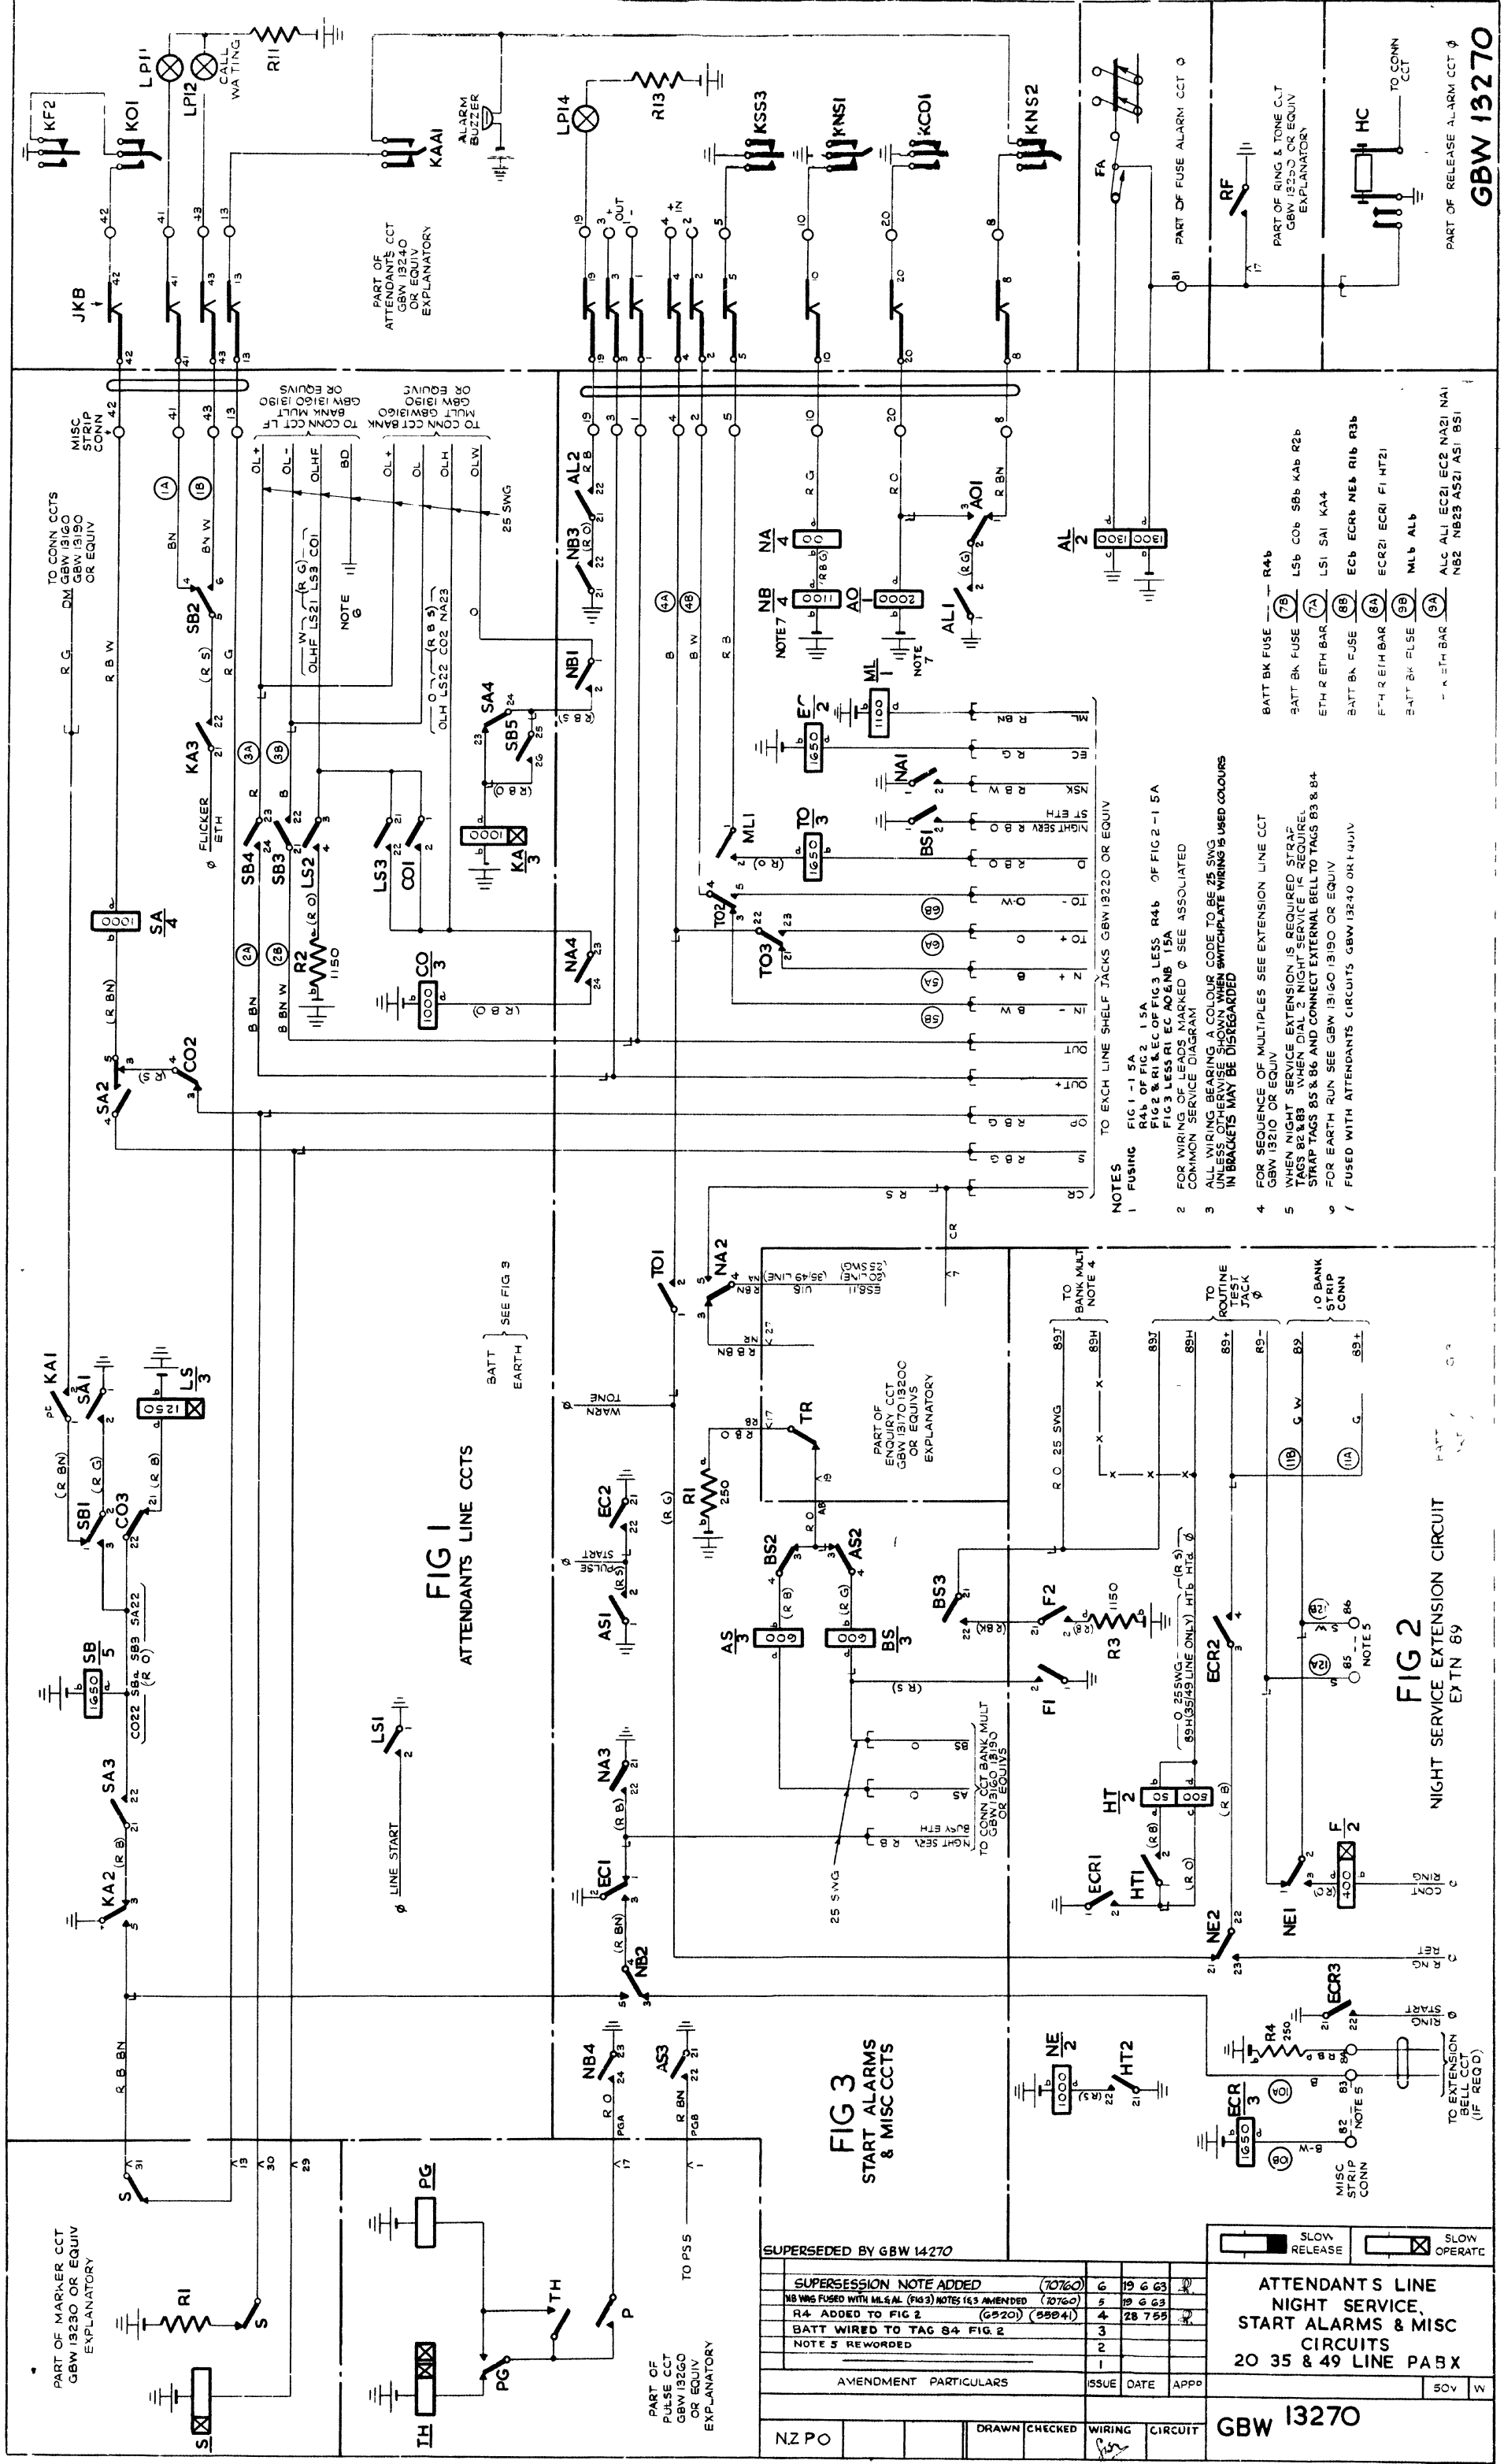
GBW 13270

ATTENDANTS LINE NIGHT SERVICE, START ALARMS & MISC CIRCUITS 20 35 & 49 LINE PABX

GBW 13270

SUPERSEDED BY GBW 14270

| | | | |
|---|---|---|---|
| SUPERSESSION NOTE ADDED (70760) | 6 | 19 6 63 | |
| NB WAS FUSED WITH ML & AL (FIG 3) NOTES 1 & 3 AMENDED (70760) | 5 | 19 6 63 | |
| R4 ADDED TO FIG 2 (G5201) (55841) | 4 | 28 7 55 | |
| BATT WIRED TO TAG 84 FIG 2 | 3 | | |
| NOTE 5 REWORDED | 2 | | |
| | 1 | | |
| AMENDMENT PARTICULARS | ISSUE | DATE | APPD |

NZPO | DRAWN | CHECKED | WIRING | CIRCUIT

SLOW RELEASE
SLOW OPERATE
50V W

FIG 1
ATTENDANTS LINE CCTS

FIG 2
NIGHT SERVICE EXTENSION CIRCUIT EXTN 89

FIG 3
START ALARMS & MISC CCTS

PART OF ATTENDANTS CCT GBW 13240 OR EQUIV EXPLANATORY

ALARM BUZZER

CALL WAITING

PART OF FUSE ALARM CCT 0

PART OF RING & TONE CCT GBW 13250 OR EQUIV EXPLANATORY

PART OF RELEASE ALARM CCT Ø

TO CONN CCT

TO CONN CCTS GBW 13160 GBW 13190 OR EQUIV

MISC STRIP CONN

TO CONN CCT LF BANK MULT GBW 13160 13190 OR EQUIVS

TO CONN CCT BANK MULT GBW 13160 GBW 13190 OR EQUIVS

25 SWG

NOTE 6

NOTE 7

FLICKER ETH

BATT } SEE FIG 3 EARTH

WARN TONE

PART OF ENQUIRY CCT GBW 13170 13200 OR EQUIVS EXPLANATORY

TO CONN CCT BANK MULT GBW 13160 13190 OR EQUIVS

TO BANK MULT NOTE 4

TO ROUTINE TEST JACK Ø

TO BANK STRIP CONN

TO EXCH LINE SHELF JACKS GBW 13220 OR EQUIV

NOTES
1 FUSING FIG 1 - 1 5A
R4b OF FIG 2 1 5A
FIG 2 & R1 & EC OF FIG 3 LESS R4b OF FIG 2 - 1 5A
FIG 3 LESS R1 EC AO & NB 15A
2 FOR WIRING OF LEADS MARKED Ø SEE ASSOCIATED COMMON SERVICE DIAGRAM
3 ALL WIRING BEARING A COLOUR CODE TO BE 25 SWG UNLESS OTHERWISE SHOWN WHEN SWITCHPLATE WIRING IS USED COLOURS IN BRACKETS MAY BE DISREGARDED
4 FOR SEQUENCE OF MULTIPLES SEE EXTENSION LINE CCT GBW 13210 OR EQUIV
5 WHEN NIGHT SERVICE EXTENSION IS REQUIRED STRAP TAGS B2 & B3 WHEN DIAL 2 NIGHT SERVICE IS REQUIRED STRAP TAGS B5 & B6 AND CONNECT EXTERNAL BELL TO TAGS B3 & B4
6 FOR EARTH RUN SEE GBW 13160 13190 OR EQUIV
7 FUSED WITH ATTENDANTS CIRCUITS GBW 13240 OR EQUIV

BATT BK FUSE — R4b
BATT BK FUSE (7B) L5b C0b SBb KAb R2b
ETH R ETH BAR (7A) LS1 SA1 KA4
BATT BK FUSE (8B) ECb ECRb NEb R1b R3b
ETH R ETH BAR (8A) ECR21 ECR1 F1 HT21
BATT BK FUSE (9B) MLb ALb
ETH R ETH BAR (9A) ALc AL1 EC21 EC2 NA21 NA1 NB2 NB23 AS21 AS1 BS1

Ø LINE START

NIGHT SERV BUSY ETH

START PULSE

0 25SWG 89H(35/49 LINE ONLY) HTb HTd Ø

TO EXTENSION BELL CCT (IF REQD)

MISC STRIP CONN

RING START

RING RET

RING CONT

PART OF MARKER CCT GBW 13230 OR EQUIV EXPLANATORY

PART OF PULSE CCT GBW 13260 OR EQUIV EXPLANATORY

TO PSS

JKB KF2 KO1 LP11 LP12 R11 KAA1 LP14 R13 KSS3 KNS1 KCO1 KNS2 FA RF HC
SB2 KA3 SB4 SB3 LS2 R2 LS3 CO1 SA4 SB5 NB1 NB3 AL2 KA ML1 BS1 NA1 TO EC ML NB NA AO AL1 AO1 AL TO2 TO3 NA4 CO SA SA2 CO2
KA1 SA1 LS SB1 CO3 SB SA3 KA2 LS1 EC2 AS1 R1 TO1 NA2 TR BS2 AS2 AS BS BS3 F2 R3 F1 ECR2 HT HT1 ECR1 NE2 NE1 F NA3 EC1 NB2 NB4 AS3 ECR3 R4 NE HT2 ECR
S R1 PG TH P S